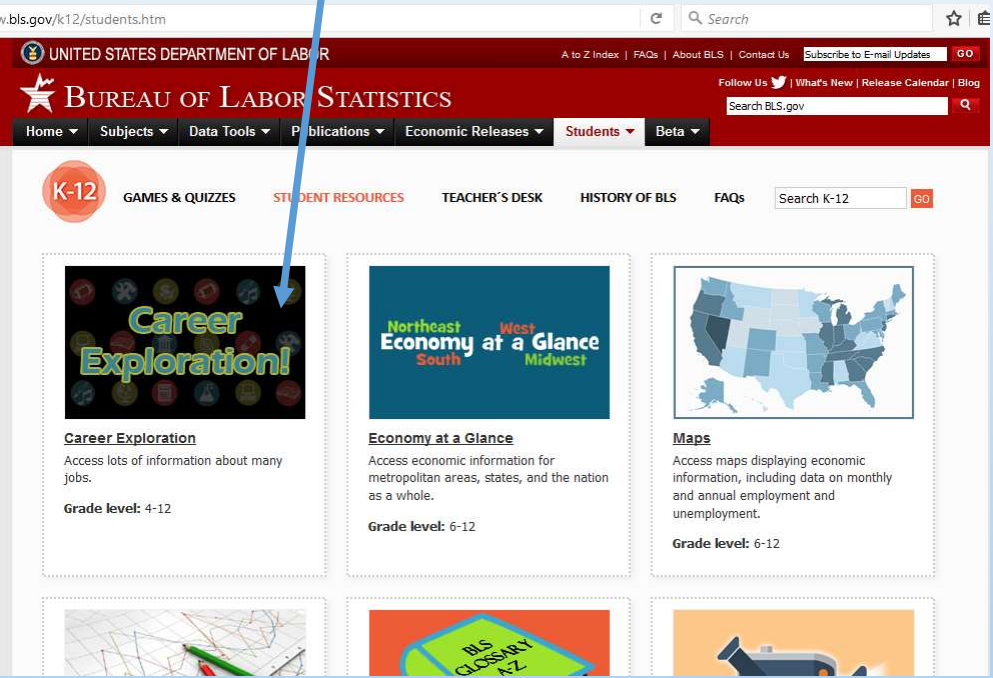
.bls.gov/k12/students.htm

Search

UNITED STATES DEPARTMENT OF LABOR

A to Z Index | FAQs | About BLS | Contact Us

Subscribe to E-mail Updates GO

Follow Us | What's New | Release Calendar | Blog

BUREAU OF LABOR STATISTICS

Search BLS.gov

Home Subjects Data Tools Publications Economic Releases Students Beta

K-12

GAMES & QUIZZES STUDENT RESOURCES TEACHER'S DESK HISTORY OF BLS FAQs

Search K-12 GO

Career Exploration!

Career Exploration

Access lots of information about many jobs.

Grade level: 4-12

Northeast West Economy at a Glance South Midwest

Economy at a Glance

Access economic information for metropolitan areas, states, and the nation as a whole.

Grade level: 6-12

Maps

Access maps displaying economic information, including data on monthly and annual employment and unemployment.

Grade level: 6-12

BLS GLOSSARY A-Z